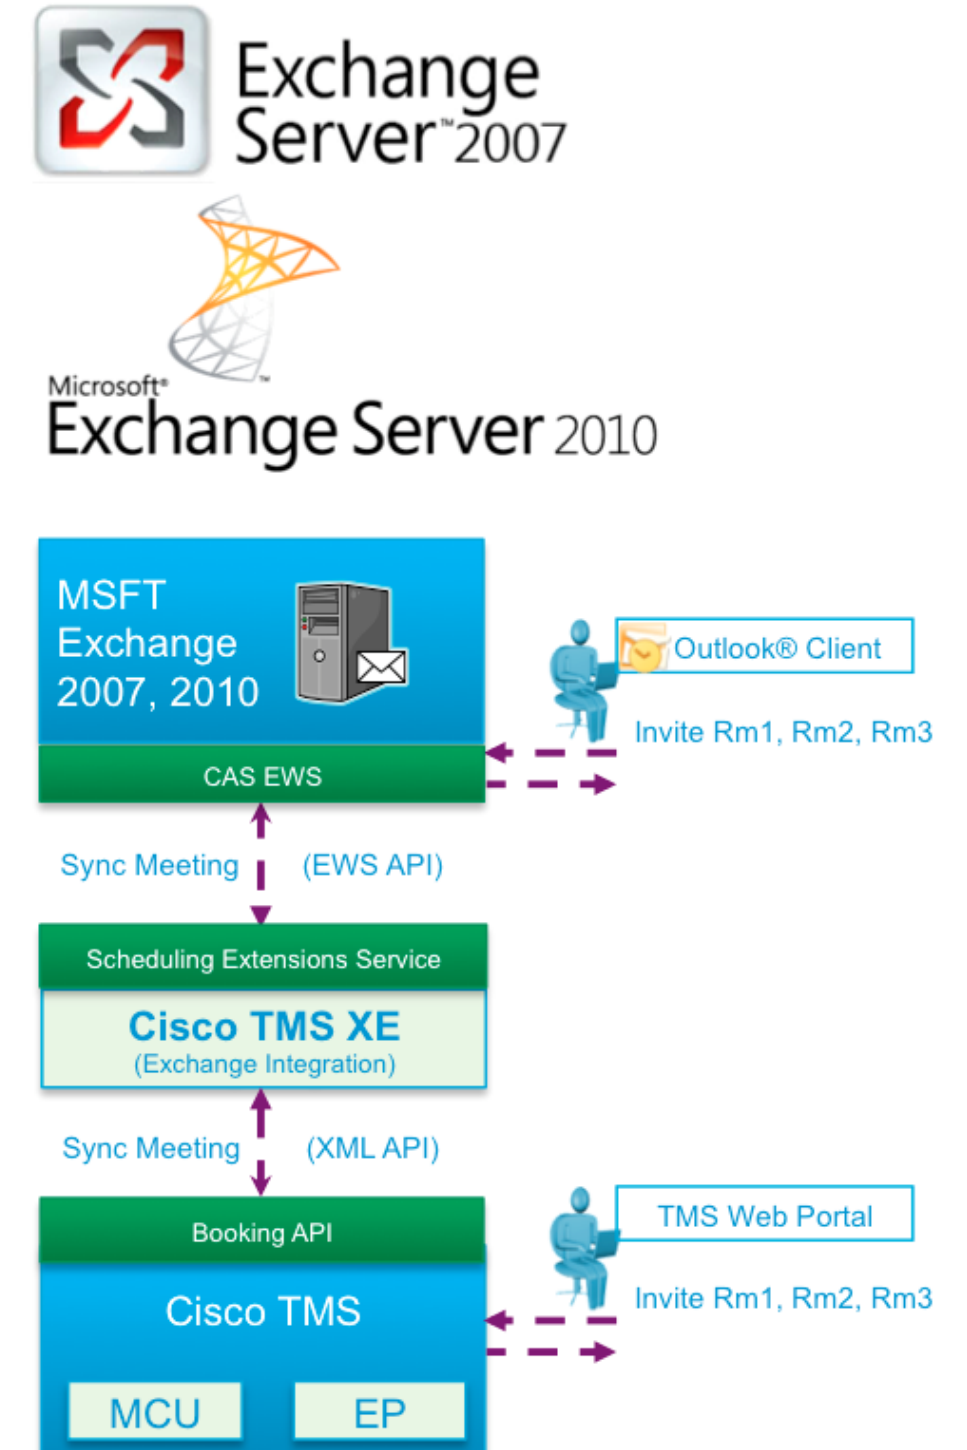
Exchange Server™ 2007

Microsoft®
Exchange Server 2010

MSFT Exchange 2007, 2010

Outlook® Client

Invite Rm1, Rm2, Rm3

CAS EWS

Sync Meeting (EWS API)

Scheduling Extensions Service

Cisco TMS XE
(Exchange Integration)

Sync Meeting (XML API)

TMS Web Portal

Booking API

Invite Rm1, Rm2, Rm3

Cisco TMS

MCU EP